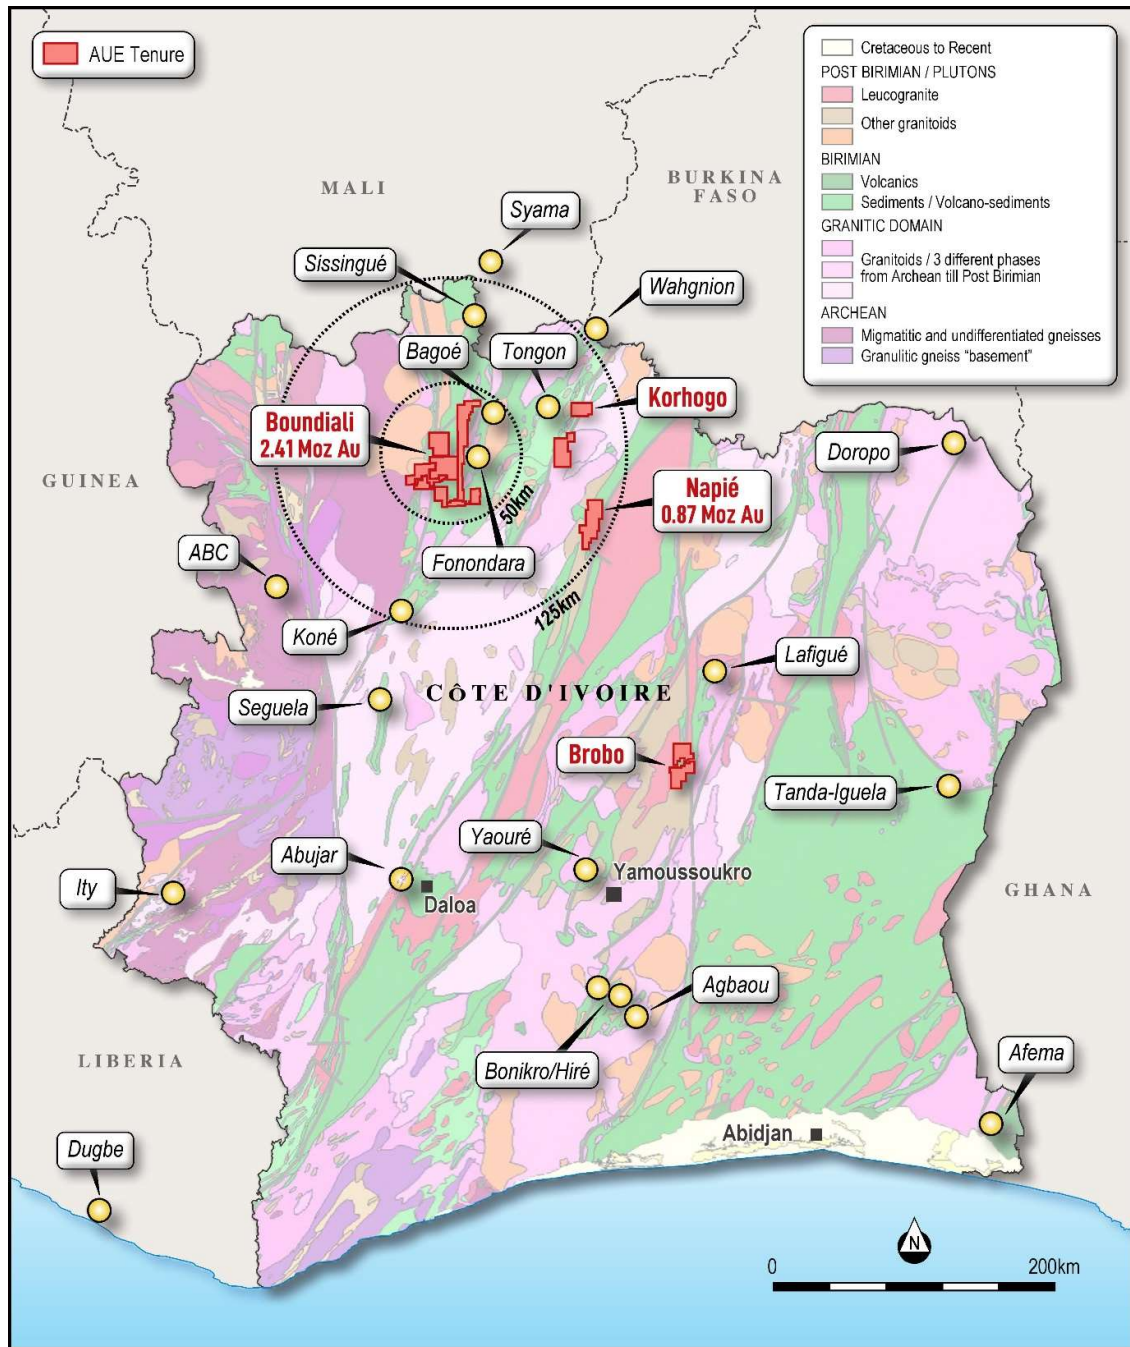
AUE Tenure

Cretaceous to Recent
POST BIRIMIAN / PLUTONS
Leucogranite
Other granitoids
BIRIMIAN
Volcanics
Sediments / Volcano-sediments
GRANITIC DOMAIN
Granitoids / 3 different phases from Archean till Post Birimian
ARCHEAN
Migmatitic and undifferentiated gneisses
Granulitic gneiss "basement"

MALI

BURKINA FASO

Syama

Sissingué

Wahgnion

Bagoé

Tongon

Korhogo

Boundiali 2.41 Moz Au

Doropo

GUINEA

Napié 0.87 Moz Au

50km

ABC

Fonondara

125km

Koné

Lafigué

Seguela

CÔTE D'IVOIRE

Brobo

Tanda-Iguela

Yaouré

Abujar

Yamoussoukro

Ity

Daloa

GHANA

Agbaou

LIBERIA

Afema

Bonikro/Hiré

Abidjan

Dugbe

N

0

200km